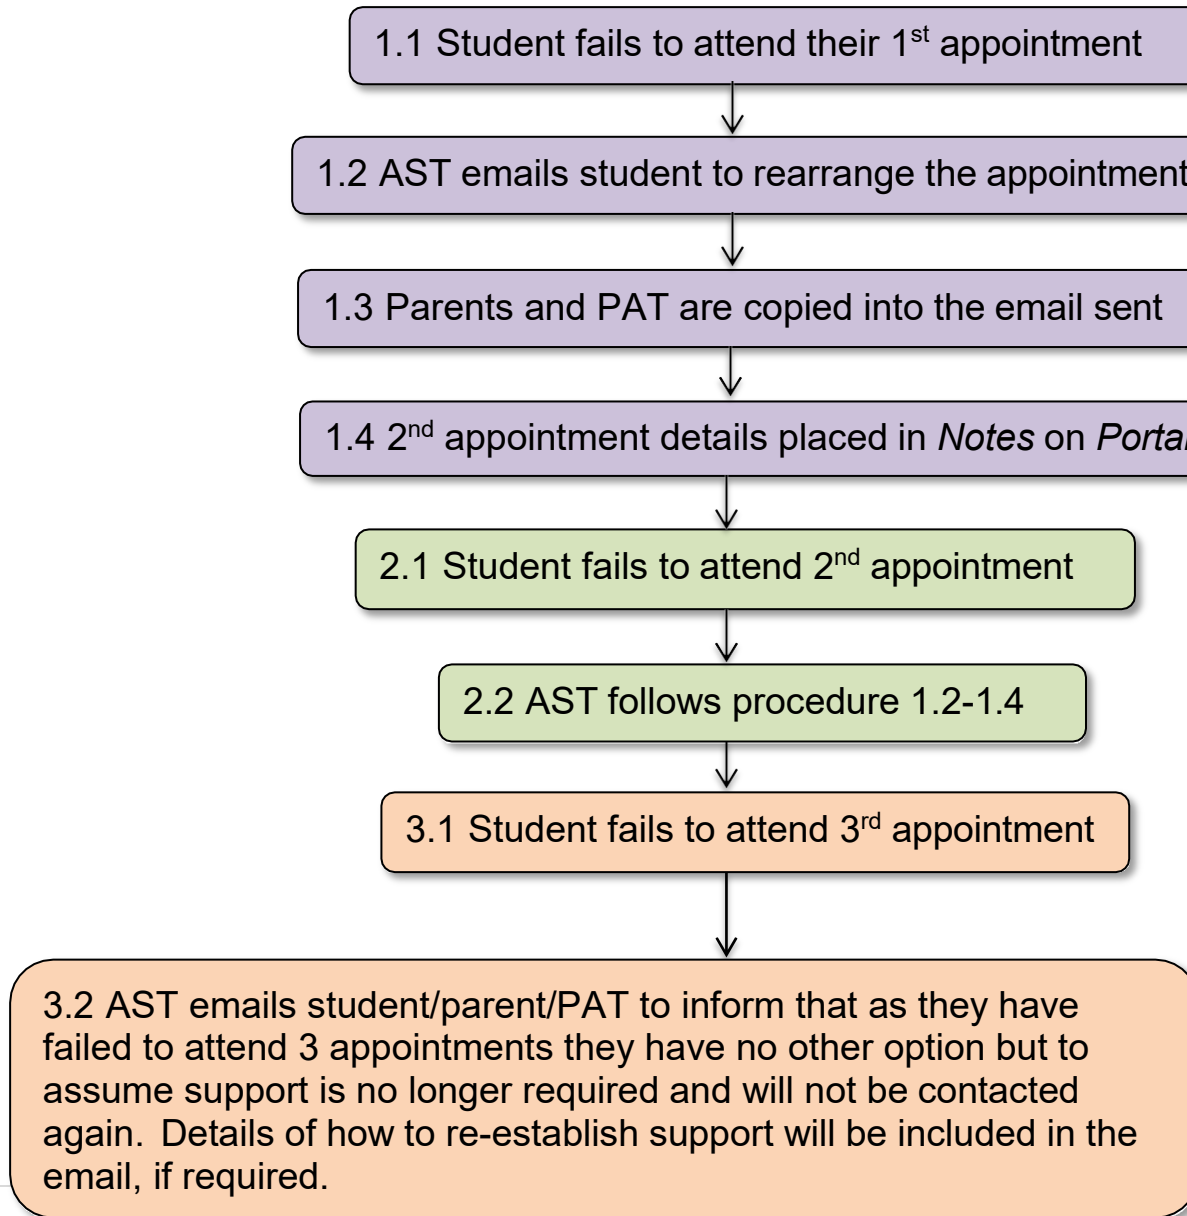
1.1 Student fails to attend their 1$^{st}$ appointment

1.2 AST emails student to rearrange the appointment

1.3 Parents and PAT are copied into the email sent

1.4 2$^{nd}$ appointment details placed in *Notes* on *Porta*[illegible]

2.1 Student fails to attend 2$^{nd}$ appointment

2.2 AST follows procedure 1.2-1.4

3.1 Student fails to attend 3$^{rd}$ appointment

3.2 AST emails student/parent/PAT to inform that as they have failed to attend 3 appointments they have no other option but to assume support is no longer required and will not be contacted again. Details of how to re-establish support will be included in the email, if required.